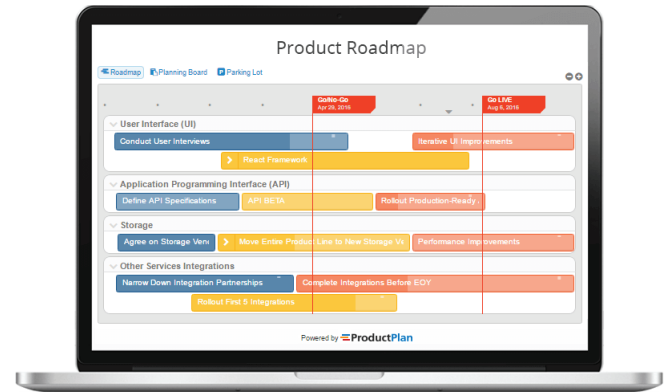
Product Roadmap

Roadmap Planning Board Parking Lot

Go/No-Go
Apr 29, 2016

Go LIVE
Aug 6, 2016

User Interface (UI)

Conduct User Interviews

Iterative UI Improvements

React Framework

Application Programming Interface (API)

Define API Specifications

API BETA

Rollout Production-Ready

Storage

Agree on Storage Vend

Move Entire Product Line to New Storage Ve

Performance Improvements

Other Services Integrations

Narrow Down Integration Partnerships

Complete Integrations Before EOY

Rollout First 5 Integrations

Powered by ProductPlan